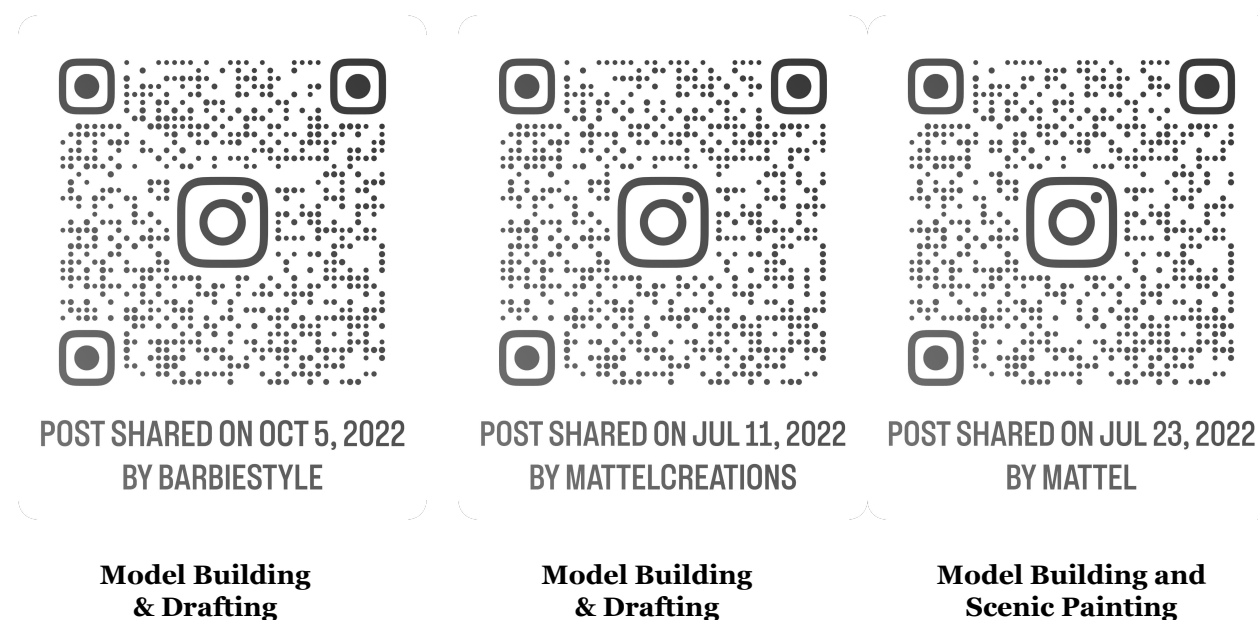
POST SHARED ON OCT 5, 2022
BY BARBIESTYLE

Model Building & Drafting

POST SHARED ON JUL 11, 2022
BY MATTELCREATIONS

Model Building & Drafting

POST SHARED ON JUL 23, 2022
BY MATTEL

Model Building and Scenic Painting